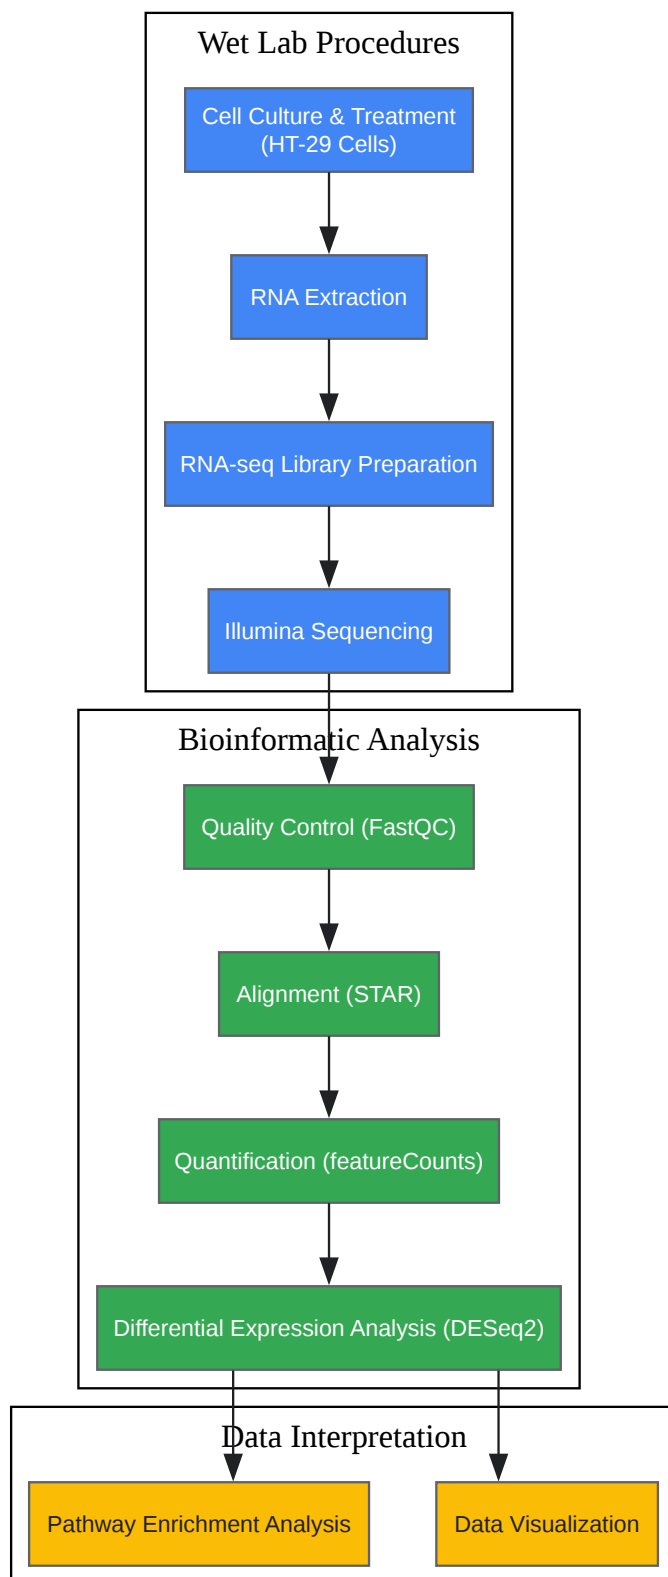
Wet Lab Procedures

Cell Culture & Treatment (HT-29 Cells)

RNA Extraction

RNA-seq Library Preparation

Illumina Sequencing

Bioinformatic Analysis

Quality Control (FastQC)

Alignment (STAR)

Quantification (featureCounts)

Differential Expression Analysis (DESeq2)

Data Interpretation

Pathway Enrichment Analysis

Data Visualization